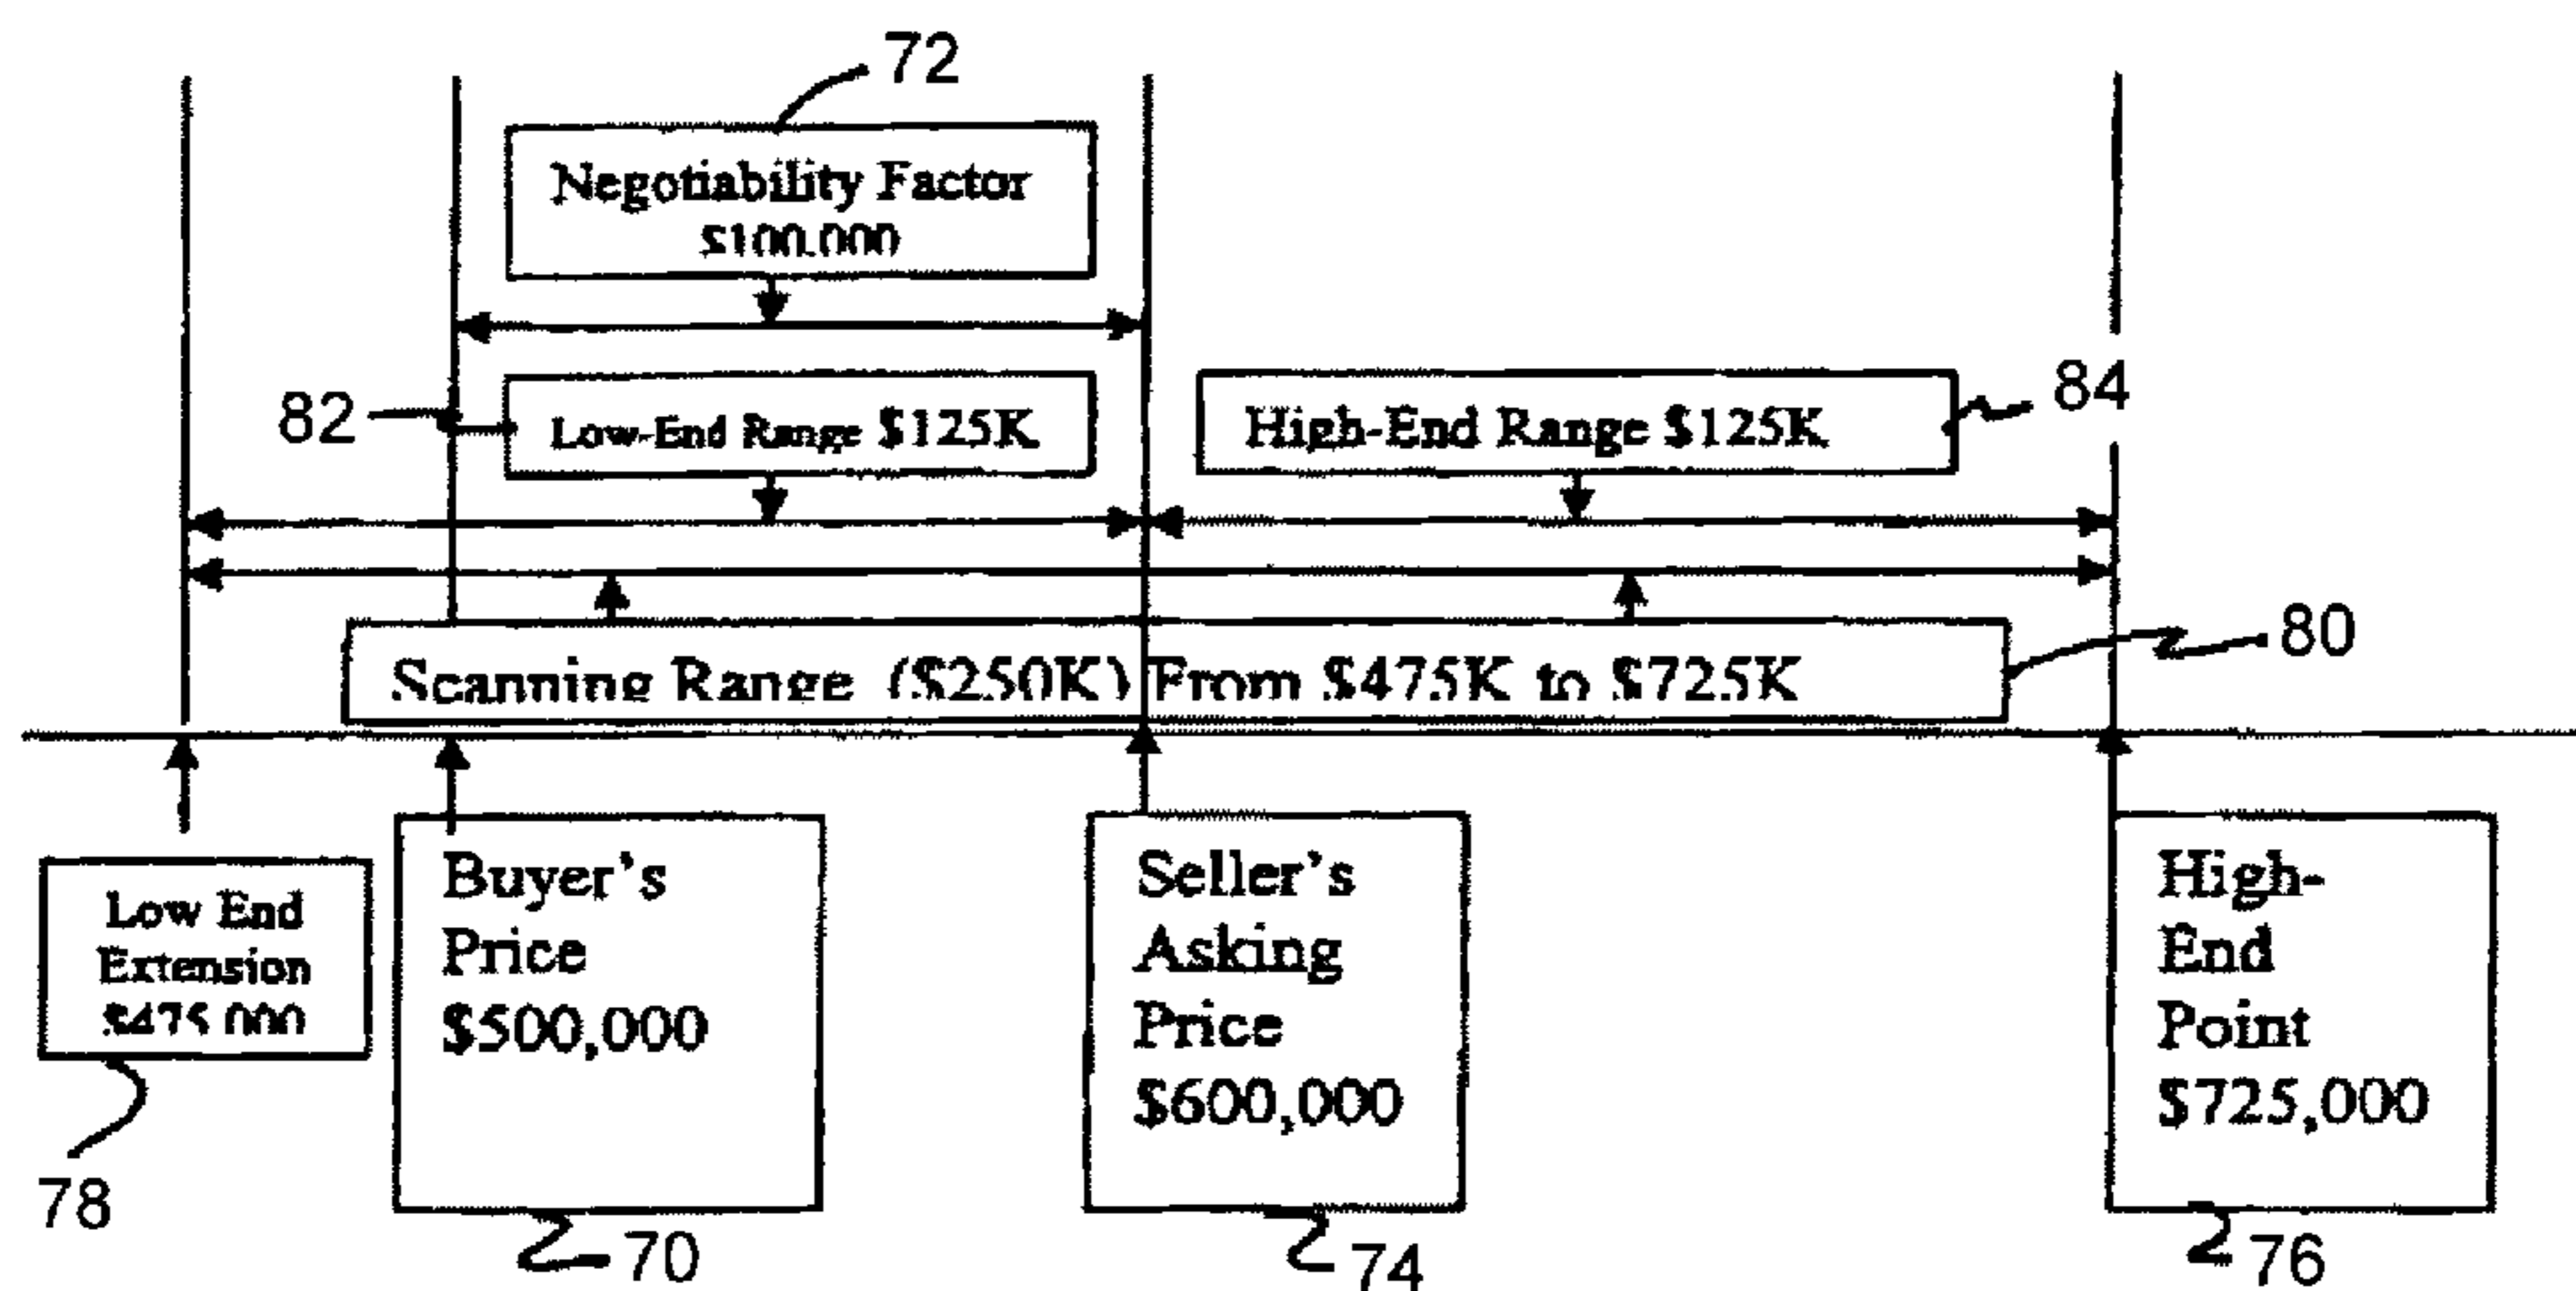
72

Negotiability Factor $100,000

82

Low-End Range $125K

High-End Range $125K

84

Scanning Range ($250K) From $475K to $725K

80

Low End Extension $475,000

78

Buyer's Price $500,000

70

Seller's Asking Price $600,000

74

High-End Point $725,000

76